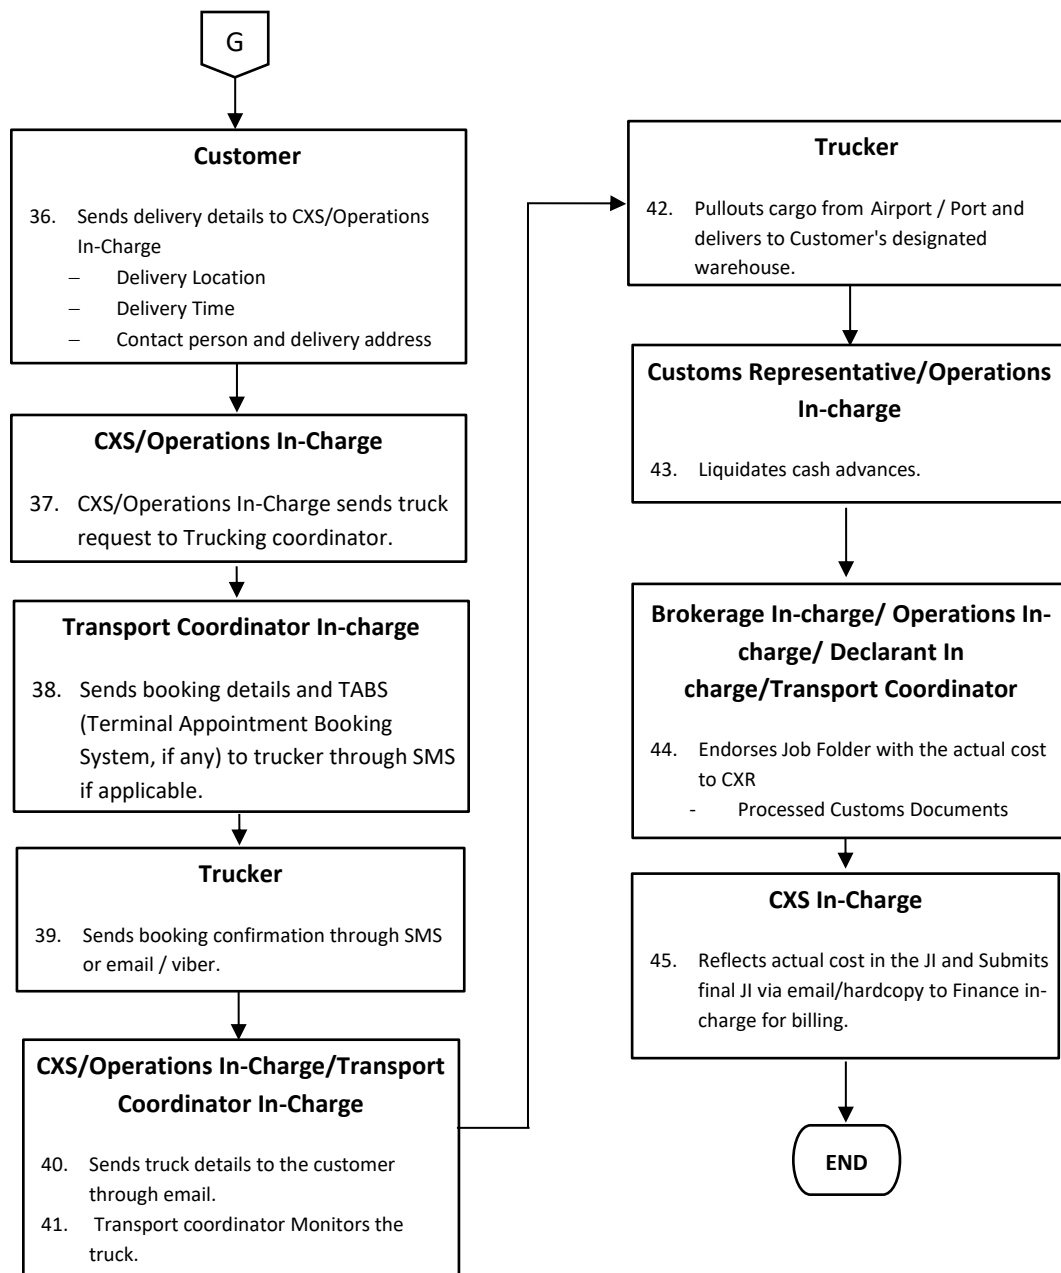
G

**Customer**

36. Sends delivery details to CXS/Operations In-Charge
– Delivery Location
– Delivery Time
– Contact person and delivery address

**CXS/Operations In-Charge**

37. CXS/Operations In-Charge sends truck request to Trucking coordinator.

**Transport Coordinator In-charge**

38. Sends booking details and TABS (Terminal Appointment Booking System, if any) to trucker through SMS if applicable.

**Trucker**

39. Sends booking confirmation through SMS or email / viber.

**CXS/Operations In-Charge/Transport Coordinator In-Charge**

40. Sends truck details to the customer through email.
41. Transport coordinator Monitors the truck.

**Trucker**

42. Pullouts cargo from Airport / Port and delivers to Customer's designated warehouse.

**Customs Representative/Operations In-charge**

43. Liquidates cash advances.

**Brokerage In-charge/ Operations In-charge/ Declarant In charge/Transport Coordinator**

44. Endorses Job Folder with the actual cost to CXR
- Processed Customs Documents

**CXS In-Charge**

45. Reflects actual cost in the JI and Submits final JI via email/hardcopy to Finance in-charge for billing.

**END**